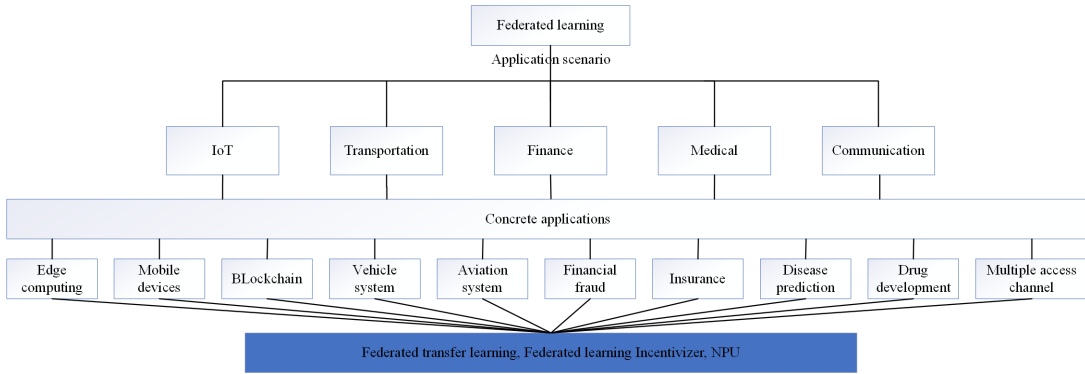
Federated learning

Application scenario

IoT

Transportation

Finance

Medical

Communication

Concrete applications

Edge computing

Mobile devices

BLockchain

Vehicle system

Aviation system

Financial fraud

Insurance

Disease prediction

Drug development

Multiple access channel

Federated transfer learning, Federated learning Incentivizer, NPU